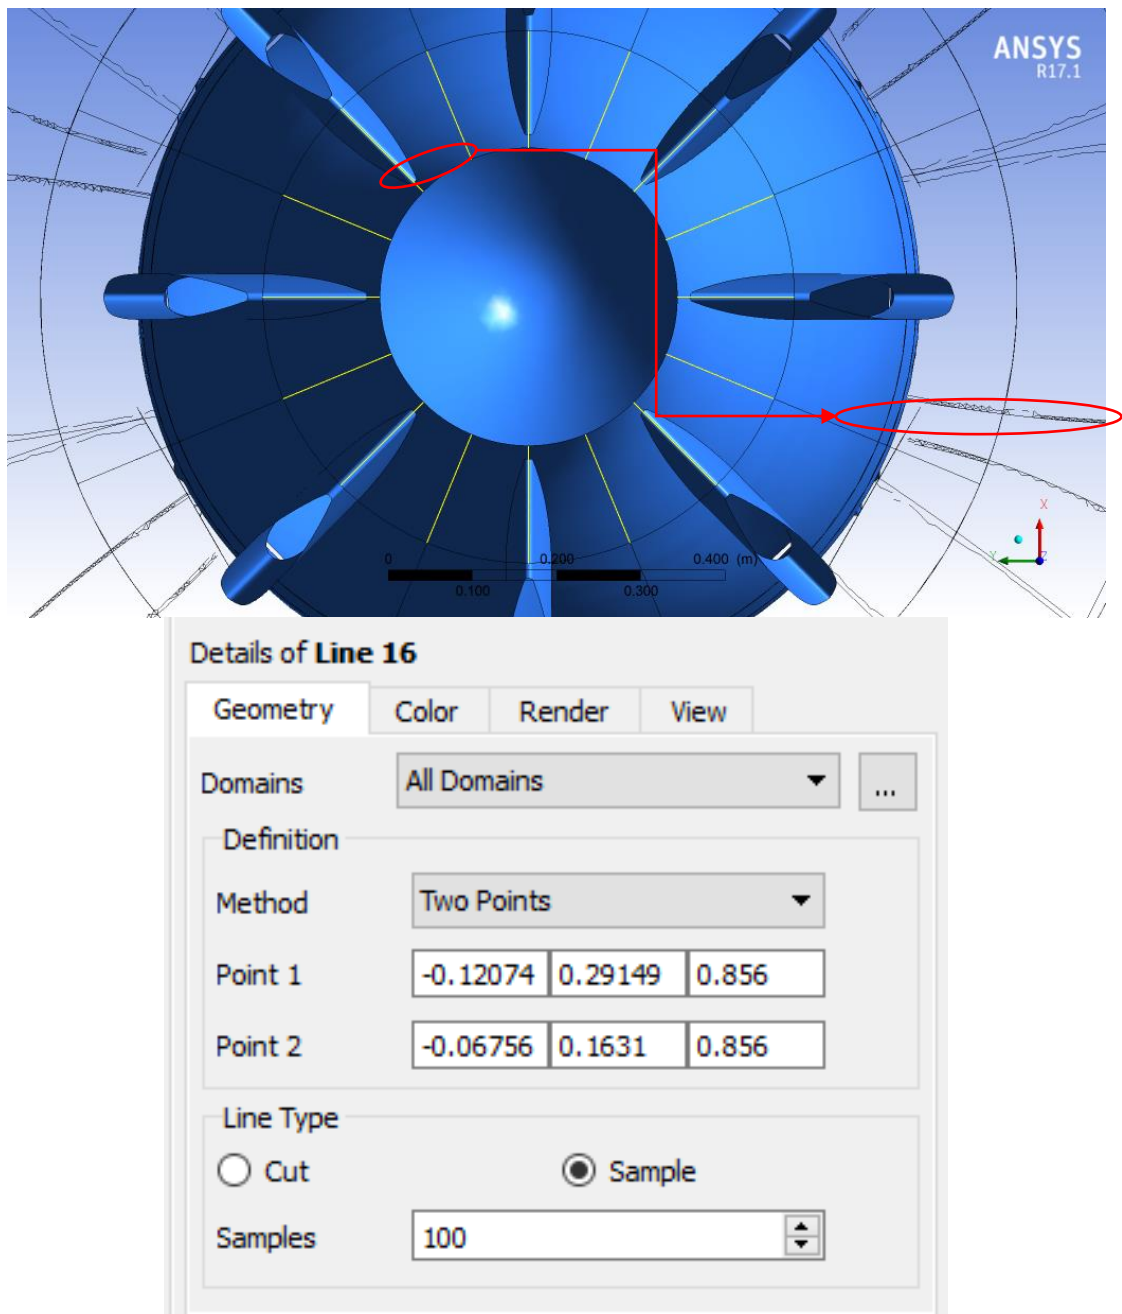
ANSYS
R17.1

0 0.200 0.400 (m)
0.100 0.300

X
Y
Z

Details of **Line 16**

| Geometry | Color | Render | View |
|---|---|---|---|

Domains: All Domains ...

Definition

Method: Two Points

| Point 1 | -0.12074 | 0.29149 | 0.856 |
|---|---|---|---|
| Point 2 | -0.06756 | 0.1631 | 0.856 |

Line Type

Cut
Sample

Samples: 100